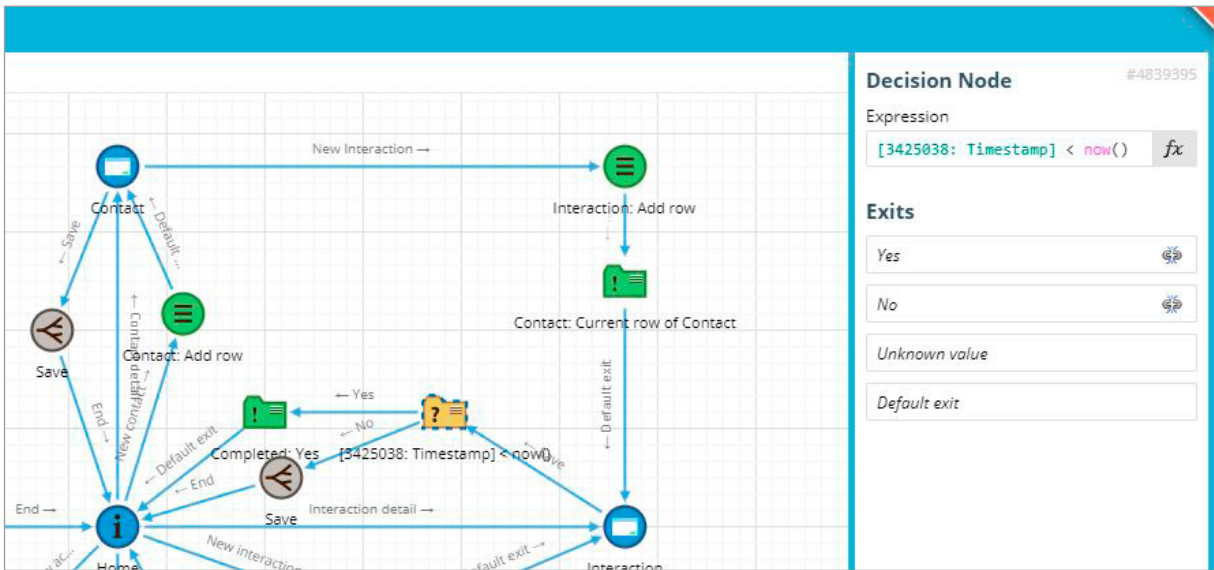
New Interaction →

Contact

← Default ←

← Save

Interaction: Add row

Contact: Current row of Contact

Save

Contact: Add row

← Contact detail

New contact →

End →

← Default exit

← Yes

← No

Completed: Yes

[3425038: Timestamp] < now()

Save

← End

End →

Interaction detail →

New interaction →

Default exit →

← Default exit

Home

Interaction

Decision Node

#4839395

Expression

[3425038: Timestamp] < now()

$fx$

Exits

Yes

No

Unknown value

Default exit